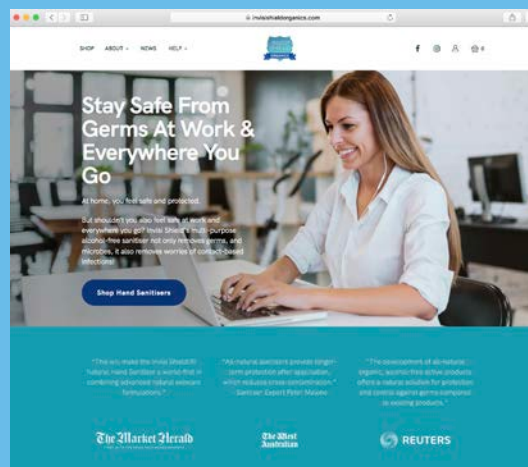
invisishieldorganics.com

SHOP ABOUT NEWS HELP

Stay Safe From Germs At Work & Everywhere You Go

At home, you feel safe and protected.

But shouldn't you also feel safe at work and everywhere you go? Invisi Shield's multi-purpose alcohol-free sanitiser not only removes germs, and microbes, it also removes worries of contact-based infections.

Shop Hand Sanitisers

"This win make the Invisi Shield® natural hand Sanitiser a world-first in combining advanced natural skincare formulations."

"All-natural sanitisers provide longer-term protection after application, which reduces cross-contamination." - Sanitiser Expert Peter Maseo

"The development of all-natural, organic, alcohol-free active products offers a natural solution for protection and control against germs compared to existing products."

The Market Herald

The West Australian

REUTERS